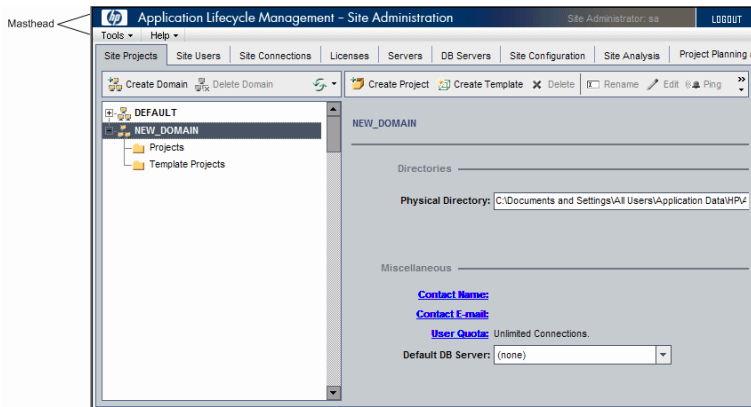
Masthead

hp Application Lifecycle Management - Site Administration

Site Administrator: sa

LOGOUT

Tools ▾ Help ▾

Site Projects | Site Users | Site Connections | Licenses | Servers | DB Servers | Site Configuration | Site Analysis | Project Planning a

Create Domain Delete Domain

Create Project Create Template Delete Rename Edit Ping

DEFAULT
NEW_DOMAIN
Projects
Template Projects

NEW_DOMAIN

Directories

Physical Directory: C:\Documents and Settings\All Users\Application Data\HP\

Miscellaneous

Contact Name:

Contact E-mail:

User Quota: Unlimited Connections.

Default DB Server: (none)